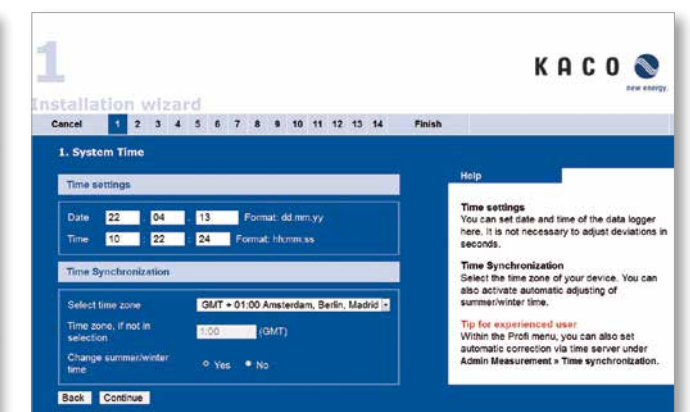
1

Installation wizard

KACO

new energy.

Cancel 1 2 3 4 5 6 7 8 9 10 11 12 13 14 Finish

1. System Time

Time settings

Date 22 . 04 . 13 Format: dd.mm.yy

Time 10 : 22 : 24 Format: hh:mm:ss

Time Synchronization

Select time zone GMT + 01:00 Amsterdam, Berlin, Madrid

Time zone, if not in selection 1:00 (GMT)

Change summer/winter time ○ Yes ● No

Back Continue

Help

Time settings
You can set date and time of the data logger here. It is not necessary to adjust deviations in seconds.

Time Synchronization
Select the time zone of your device. You can also activate automatic adjusting of summer/winter time.

Tip for experienced user
Within the Profi menu, you can also set automatic correction via time server under Admin Measurement » Time synchronization.